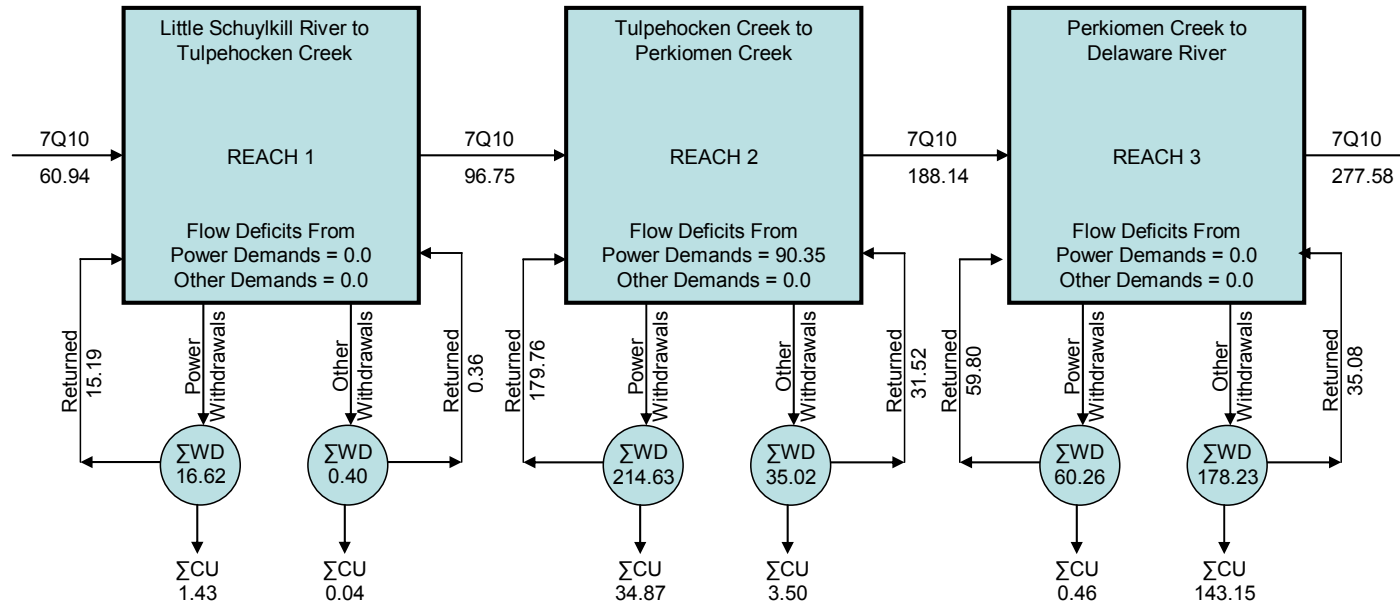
7Q10
60.94

Little Schuylkill River to Tulpehocken Creek

REACH 1

Flow Deficits From
Power Demands = 0.0
Other Demands = 0.0

Returned 15.19

Power Withdrawals

Other Withdrawals

Returned 0.36

$\sum$WD 16.62

$\sum$WD 0.40

$\sum$CU 1.43

$\sum$CU 0.04

7Q10
96.75

Tulpehocken Creek to Perkiomen Creek

REACH 2

Flow Deficits From
Power Demands = 90.35
Other Demands = 0.0

Returned 179.76

Power Withdrawals

Other Withdrawals

Returned 31.52

$\sum$WD 214.63

$\sum$WD 35.02

$\sum$CU 34.87

$\sum$CU 3.50

7Q10
188.14

Perkiomen Creek to Delaware River

REACH 3

Flow Deficits From
Power Demands = 0.0
Other Demands = 0.0

Returned 59.80

Power Withdrawals

Other Withdrawals

Returned 35.08

$\sum$WD 60.26

$\sum$WD 178.23

$\sum$CU 0.46

$\sum$CU 143.15

7Q10
277.58